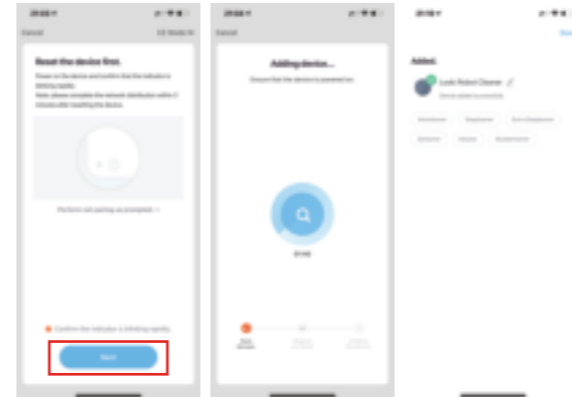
Cancel

Reset the device first.

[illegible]

Perform net pairing as prompted >

Confirm the indicator is blinking rapidly

Next

Cancel

Adding device...

Ensure that the device is powered on.

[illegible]

Added.

Done

Lusk Robot Cleaner

Device added successfully

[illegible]